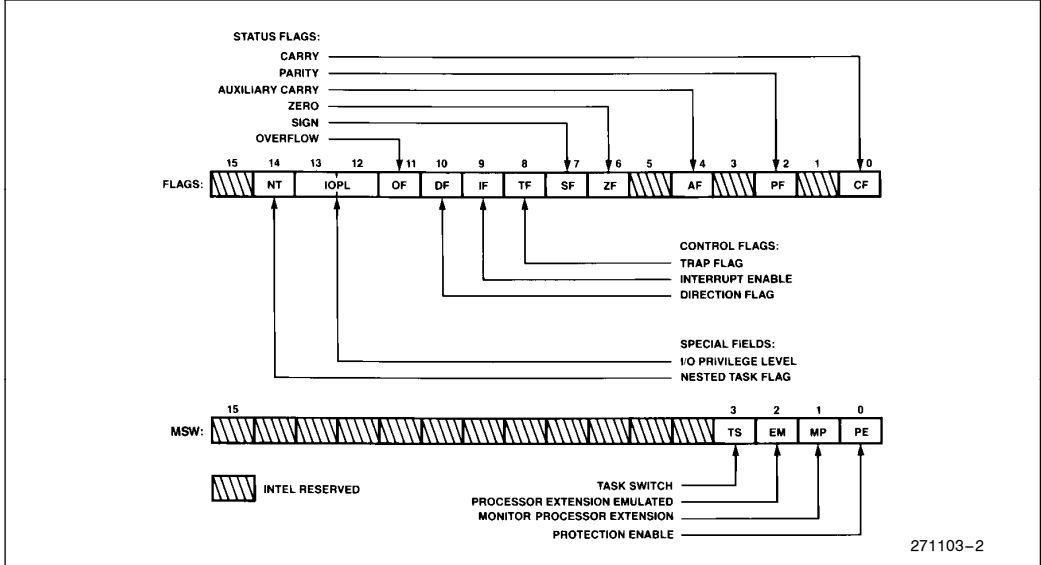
STATUS FLAGS:
CARRY
PARITY
AUXILIARY CARRY
ZERO
SIGN
OVERFLOW

15 14 13 12 11 10 9 8 7 6 5 4 3 2 1 0

FLAGS: NT IOPL OF DF IF TF SF ZF AF PF CF

CONTROL FLAGS:
TRAP FLAG
INTERRUPT ENABLE
DIRECTION FLAG

SPECIAL FIELDS:
I/O PRIVILEGE LEVEL
NESTED TASK FLAG

15 3 2 1 0

MSW: TS EM MP PE

INTEL RESERVED

TASK SWITCH
PROCESSOR EXTENSION EMULATED
MONITOR PROCESSOR EXTENSION
PROTECTION ENABLE

271103–2